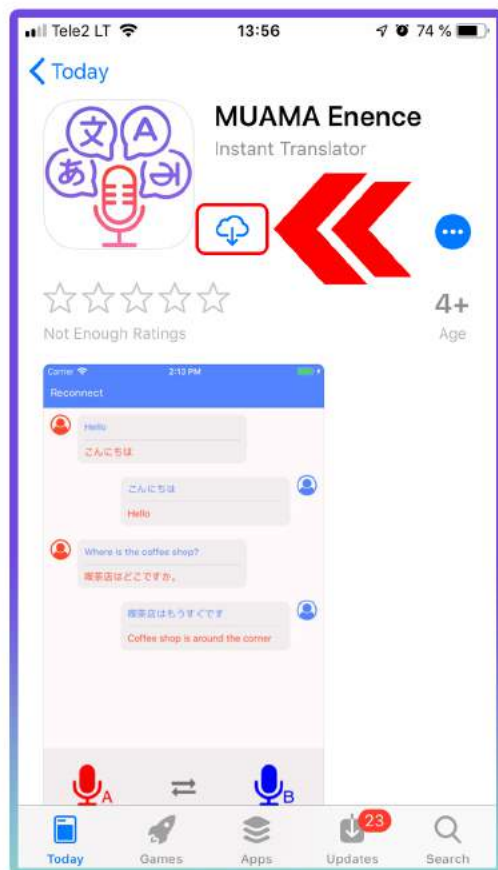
Tele2 LT 13:56 74 %

Today

MUAMA Enence
Instant Translator

文 A あ ฮ

4+
Age

Not Enough Ratings

Carrier 2:13 PM

Reconnect

Hello
こんにちは

こんにちは
Hello

Where is the coffee shop?
喫茶店はどこですか。

喫茶店はもうすぐです
Coffee shop is around the corner

A B

Today Games Apps 23 Updates Search